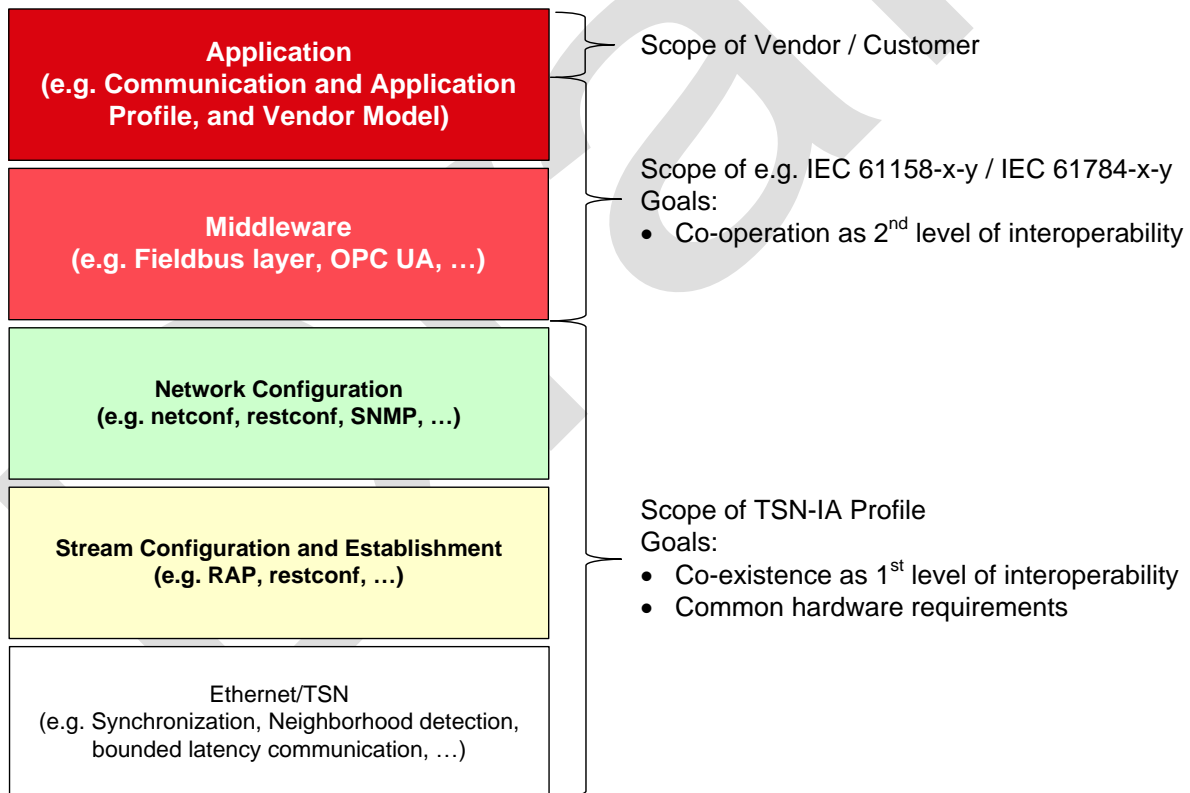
Application
(e.g. Communication and Application Profile, and Vendor Model)

Scope of Vendor / Customer

Middleware
(e.g. Fieldbus layer, OPC UA, …)

Scope of e.g. IEC 61158-x-y / IEC 61784-x-y
Goals:
• Co-operation as $2^{nd}$ level of interoperability

Network Configuration
(e.g. netconf, restconf, SNMP, …)

Stream Configuration and Establishment
(e.g. RAP, restconf, …)

Ethernet/TSN
(e.g. Synchronization, Neighborhood detection, bounded latency communication, …)

Scope of TSN-IA Profile
Goals:
• Co-existence as $1^{st}$ level of interoperability
• Common hardware requirements